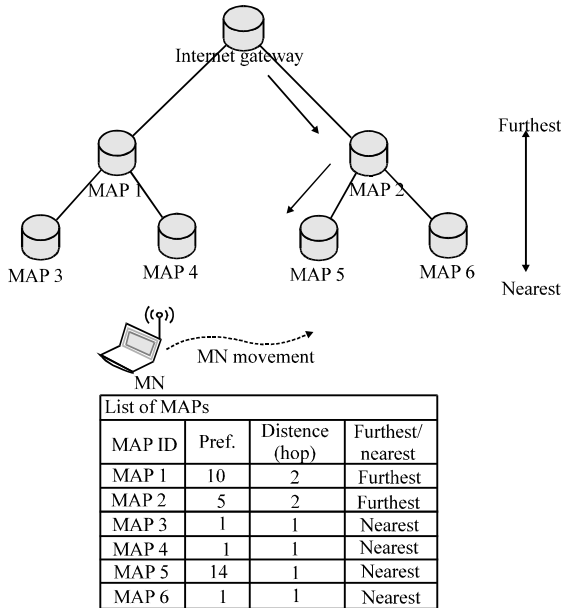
Internet gateway

Furthest

MAP 1

MAP 2

MAP 3

MAP 4

MAP 5

MAP 6

Nearest

MN

MN movement

List of MAPs

| MAP ID | Pref. | Distence (hop) | Furthest/ nearest |
|---|---|---|---|
| MAP 1 | 10 | 2 | Furthest |
| MAP 2 | 5 | 2 | Furthest |
| MAP 3 | 1 | 1 | Nearest |
| MAP 4 | 1 | 1 | Nearest |
| MAP 5 | 14 | 1 | Nearest |
| MAP 6 | 1 | 1 | Nearest |